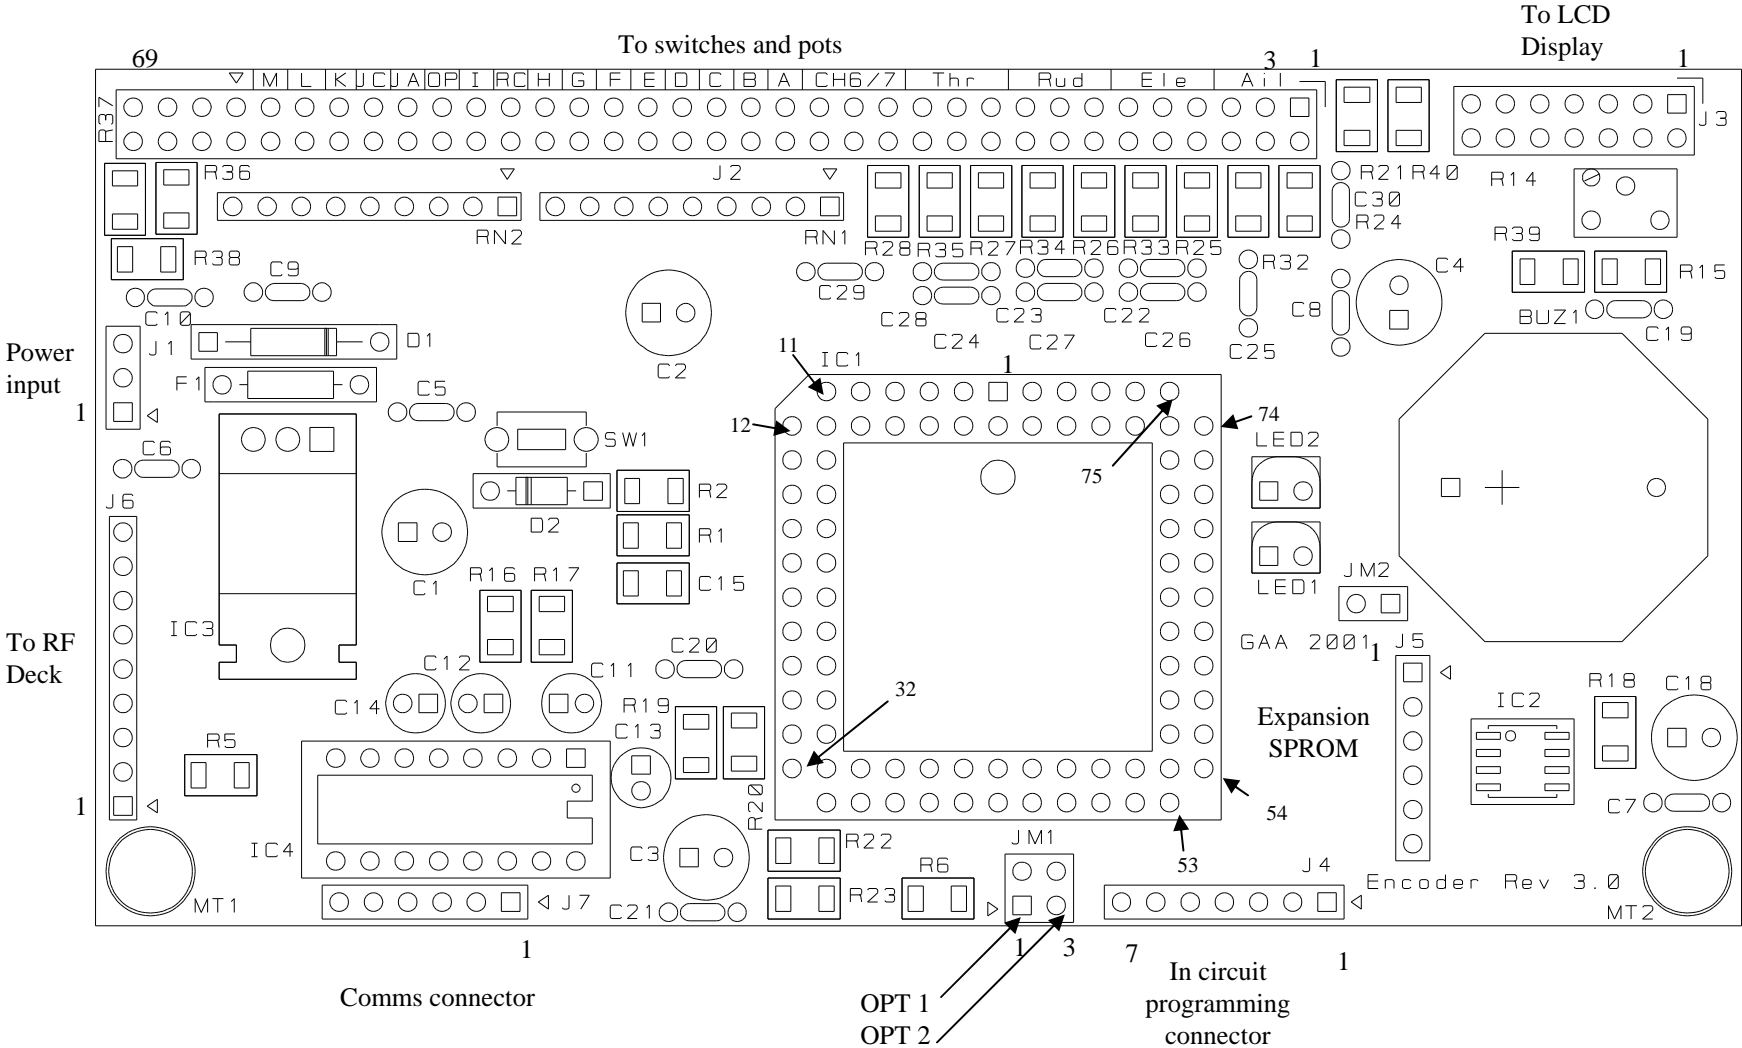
To switches and pots

To LCD Display

69

M L K JC JA OP I RC H G F E D C B A CH6/7 Thr Rud Ele Ail

3 1

1

R37

J3

R36

J2

RN2

RN1

R21 R40

C30

R24

R14

R38

C9

R28 R35 R27 R34 R26 R33 R25

R32

C29

C4

R39

R15

C10

C28

C24

C23

C27

C22

C26

C8

C25

BUZ1

C19

Power input

1

J1

D1

F1

C2

11

IC1

1

C5

12

74

C6

SW1

LED2

75

J6

R2

D2

R1

C1

C15

LED1

R16 R17

JM2

IC3

To RF Deck

C20

GAA 2001

1

J5

C12

C11

C14

32

R19

Expansion SPROM

R18 C18

IC2

C13

R5

1

C7

54

R20

R22

IC4

C3

53

JM1

J4

R6

Encoder Rev 3.0

MT1

R23

J7

C21

MT2

1

1

3

7

In circuit programming connector

1

Comms connector

OPT 1

OPT 2